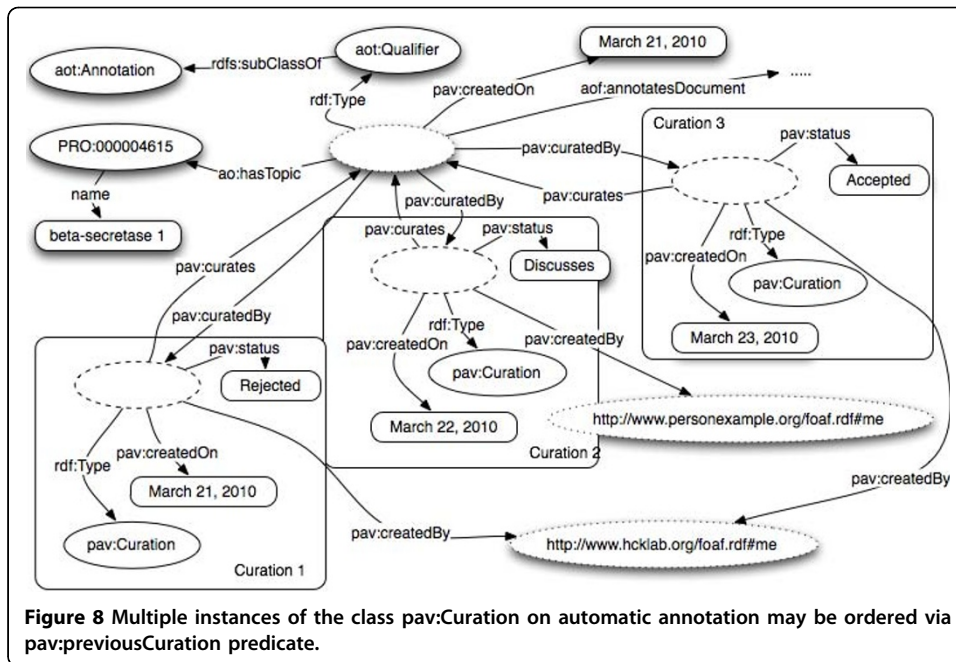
aot:Annotation
rdfs:subClassOf
aot:Qualifier
March 21, 2010
rdf:Type
pav:createdOn
aof:annotatesDocument
.....
PRO:000004615
ao:hasTopic
name
beta-secretase 1
Curation 3
pav:status
pav:curatedBy
Accepted
pav:curates
rdf:Type
pav:createdOn
pav:Curation
March 23, 2010
pav:curates
pav:curatedBy
pav:status
Discusses
rdf:Type
pav:createdBy
pav:createdOn
pav:Curation
pav:curates
pav:curatedBy
pav:status
Rejected
http://www.personexample.org/foaf.rdf#me
March 22, 2010
Curation 2
rdf:Type
pav:createdOn
March 21, 2010
pav:createdBy
pav:Curation
pav:createdBy
http://www.hcklab.org/foaf.rdf#me
Curation 1

**Figure 8** Multiple instances of the class pav:Curation on automatic annotation may be ordered via pav:previousCuration predicate.